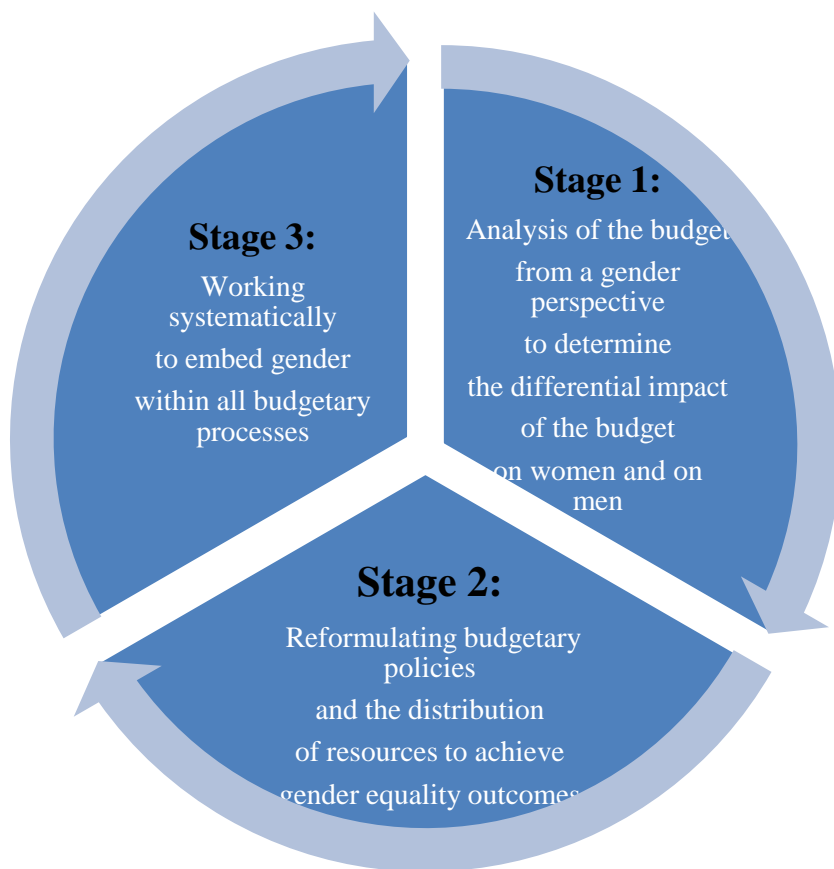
Stage 1:
Analysis of the budget from a gender perspective to determine the differential impact of the budget on women and on men

Stage 2:
Reformulating budgetary policies and the distribution of resources to achieve gender equality outcomes

Stage 3:
Working systematically to embed gender within all budgetary processes